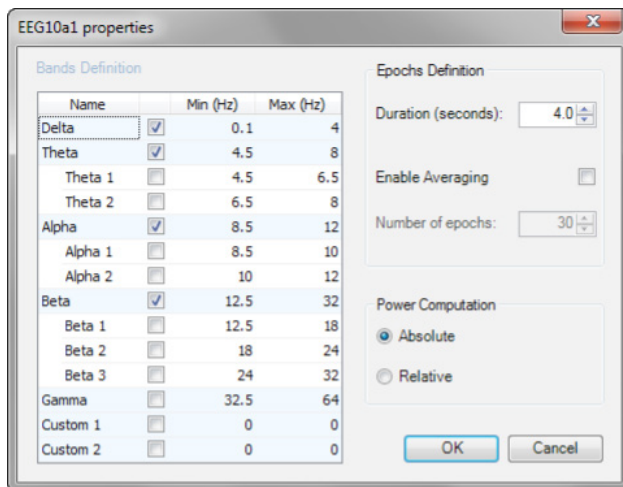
EEG10a1 properties

Bands Definition

| Name | | Min (Hz) | Max (Hz) |
|---|---|---|---|
| Delta | | 0.1 | 4 |
| Theta | | 4.5 | 8 |
| Theta 1 | | 4.5 | 6.5 |
| Theta 2 | | 6.5 | 8 |
| Alpha | | 8.5 | 12 |
| Alpha 1 | | 8.5 | 10 |
| Alpha 2 | | 10 | 12 |
| Beta | | 12.5 | 32 |
| Beta 1 | | 12.5 | 18 |
| Beta 2 | | 18 | 24 |
| Beta 3 | | 24 | 32 |
| Gamma | | 32.5 | 64 |
| Custom 1 | | 0 | 0 |
| Custom 2 | | 0 | 0 |

Epochs Definition

Duration (seconds): 4.0

Enable Averaging

Number of epochs: 30

Power Computation

Absolute

Relative

OK

Cancel